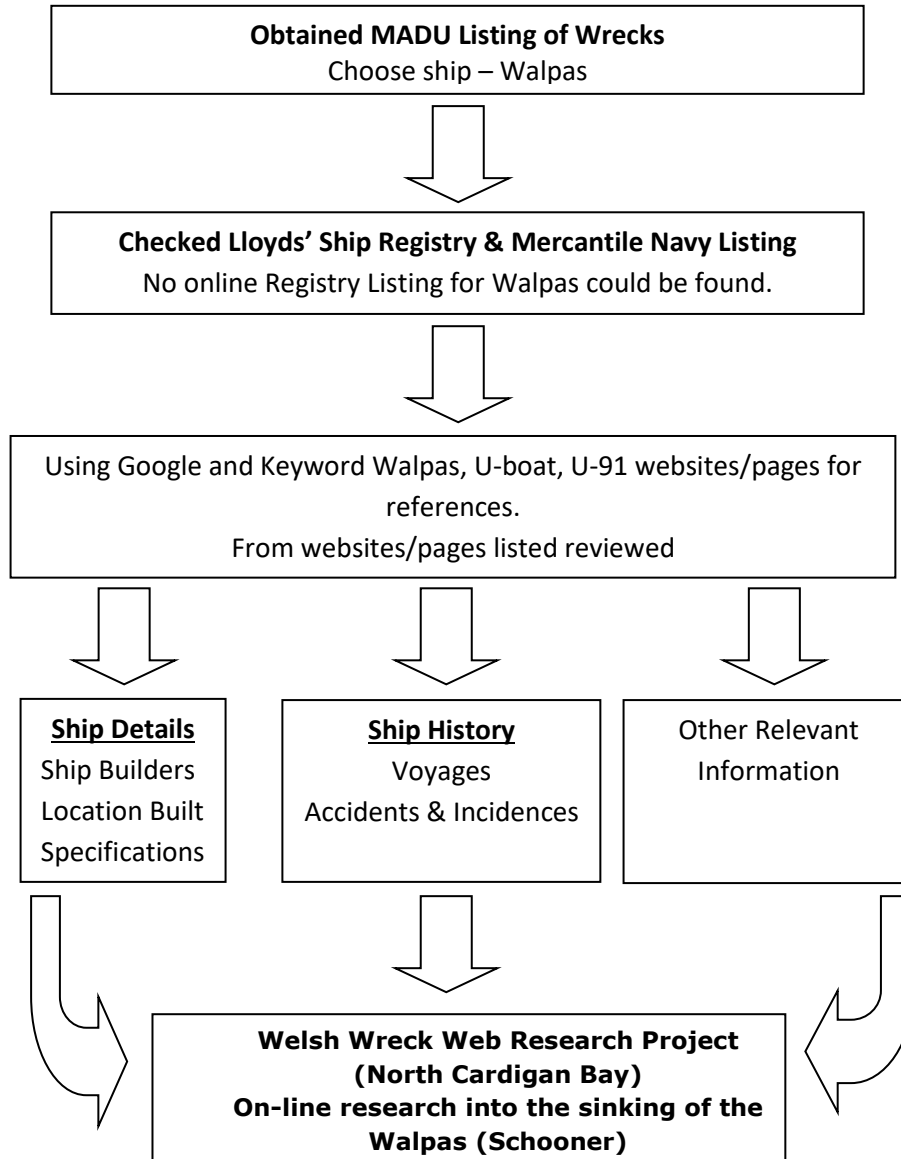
**Obtained MADU Listing of Wrecks**
Choose ship – Walpas

**Checked Lloyds' Ship Registry & Mercantile Navy Listing**
No online Registry Listing for Walpas could be found.

Using Google and Keyword Walpas, U-boat, U-91 websites/pages for references.
From websites/pages listed reviewed

**Ship Details**
Ship Builders
Location Built
Specifications

**Ship History**
Voyages
Accidents & Incidences

Other Relevant Information

**Welsh Wreck Web Research Project (North Cardigan Bay)**
**On-line research into the sinking of the Walpas (Schooner)**